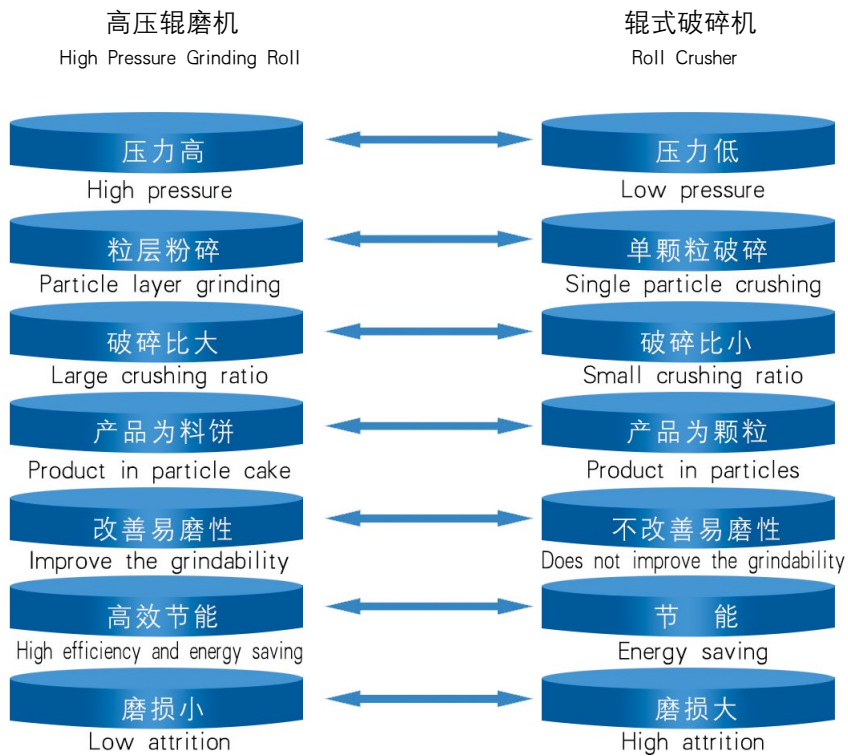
高压辊磨机
High Pressure Grinding Roll

辊式破碎机
Roll Crusher

压力高
High pressure

压力低
Low pressure

粒层粉碎
Particle layer grinding

单颗粒破碎
Single particle crushing

破碎比大
Large crushing ratio

破碎比小
Small crushing ratio

产品为料饼
Product in particle cake

产品为颗粒
Product in particles

改善易磨性
Improve the grindability

不改善易磨性
Does not improve the grindability

高效节能
High efficiency and energy saving

节 能
Energy saving

磨损小
Low attrition

磨损大
High attrition